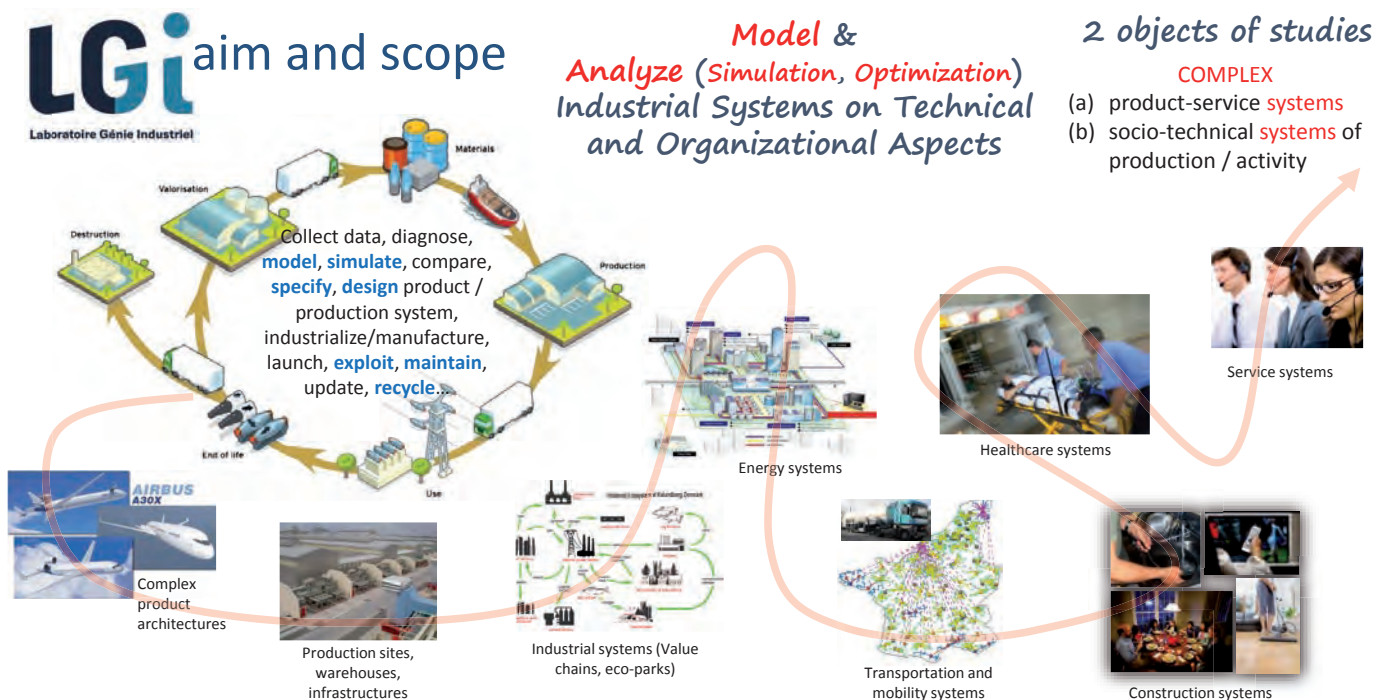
LGI
Laboratoire Génie Industriel

aim and scope

Model &
Analyze (Simulation, Optimization)
Industrial Systems on Technical and Organizational Aspects

2 objects of studies
COMPLEX
(a) product-service systems
(b) socio-technical systems of production / activity

Materials
Valorisation
Destruction
Production
End of life
Use

Collect data, diagnose, model, simulate, compare, specify, design product / production system, industrialize/manufacture, launch, exploit, maintain, update, recycle…

AIRBUS A30X

Complex product architectures

Production sites, warehouses, infrastructures

Industrial systems (Value chains, eco-parks)

Energy systems

Transportation and mobility systems

Healthcare systems

Service systems

Construction systems